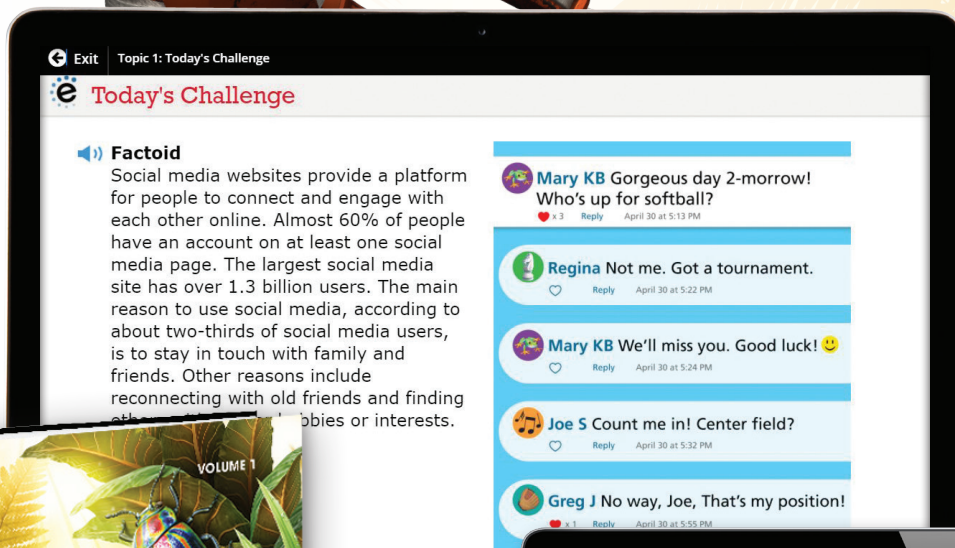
Exit | Topic 1: Today's Challenge

Today's Challenge

Factoid
Social media websites provide a platform for people to connect and engage with each other online. Almost 60% of people have an account on at least one social media page. The largest social media site has over 1.3 billion users. The main reason to use social media, according to about two-thirds of social media users, is to stay in touch with family and friends. Other reasons include reconnecting with old friends and finding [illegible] bbies or interests.

VOLUME 1

Mary KB Gorgeous day 2-morrow! Who's up for softball?
x 3 Reply April 30 at 5:13 PM

Regina Not me. Got a tournament.
Reply April 30 at 5:22 PM

Mary KB We'll miss you. Good luck! 🙂
Reply April 30 at 5:24 PM

Joe S Count me in! Center field?
Reply April 30 at 5:32 PM

Greg J No way, Joe, That's my position!
x 1 Reply April 30 at 5:55 PM